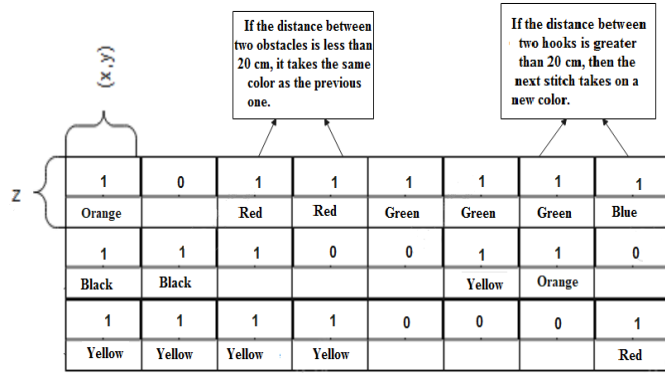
If the distance between two obstacles is less than 20 cm, it takes the same color as the previous one.

If the distance between two hooks is greater than 20 cm, then the next stitch takes on a new color.

(x,y)

Z

| 1 | 0 | 1 | 1 | 1 | 1 | 1 | 1 |
|---|---|---|---|---|---|---|---|
| Orange | | Red | Red | Green | Green | Green | Blue |
| 1 | 1 | 1 | 0 | 0 | 1 | 1 | 0 |
| Black | Black | | | | Yellow | Orange | |
| 1 | 1 | 1 | 1 | 0 | 0 | 0 | 1 |
| Yellow | Yellow | Yellow | Yellow | | | | Red |